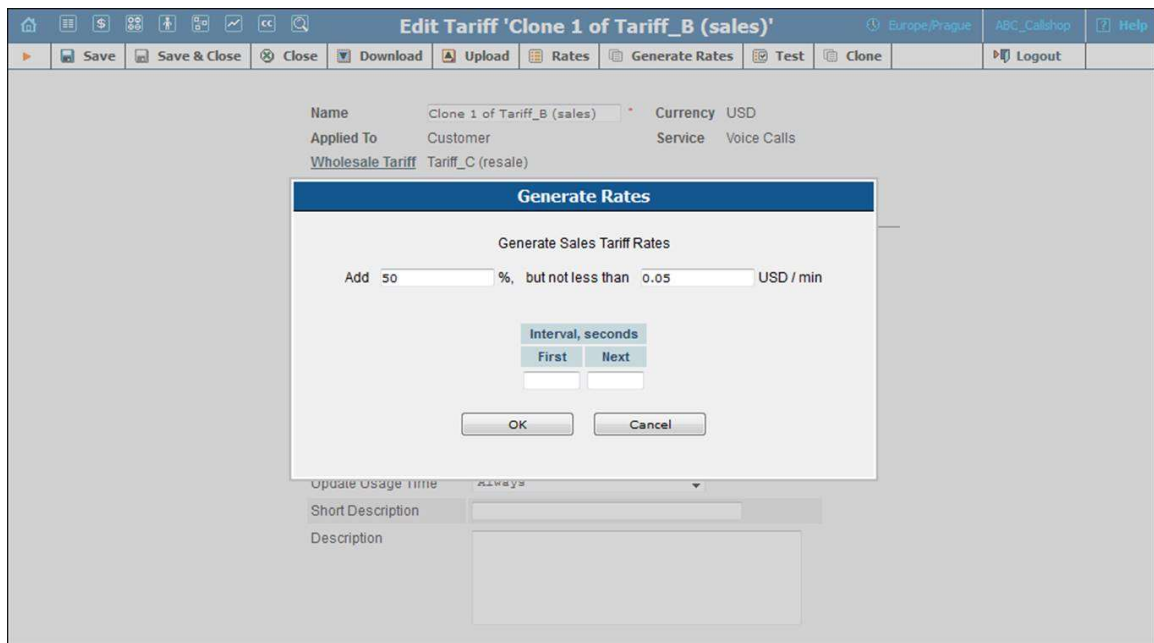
Edit Tariff 'Clone 1 of Tariff_B (sales)'
Europe/Prague
ABC_Callshop
Help

Save
Save & Close
Close
Download
Upload
Rates
Generate Rates
Test
Clone
Logout

Name
Clone 1 of Tariff_B (sales)
*
Currency USD
Applied To
Customer
Service Voice Calls
Wholesale Tariff Tariff_C (resale)

Generate Rates

Generate Sales Tariff Rates

Add 50 %, but not less than 0.05 USD / min

| Interval, seconds | |
|---|---|
| First | Next |
| | |

OK
Cancel

Update Usage Time Always
Short Description
Description